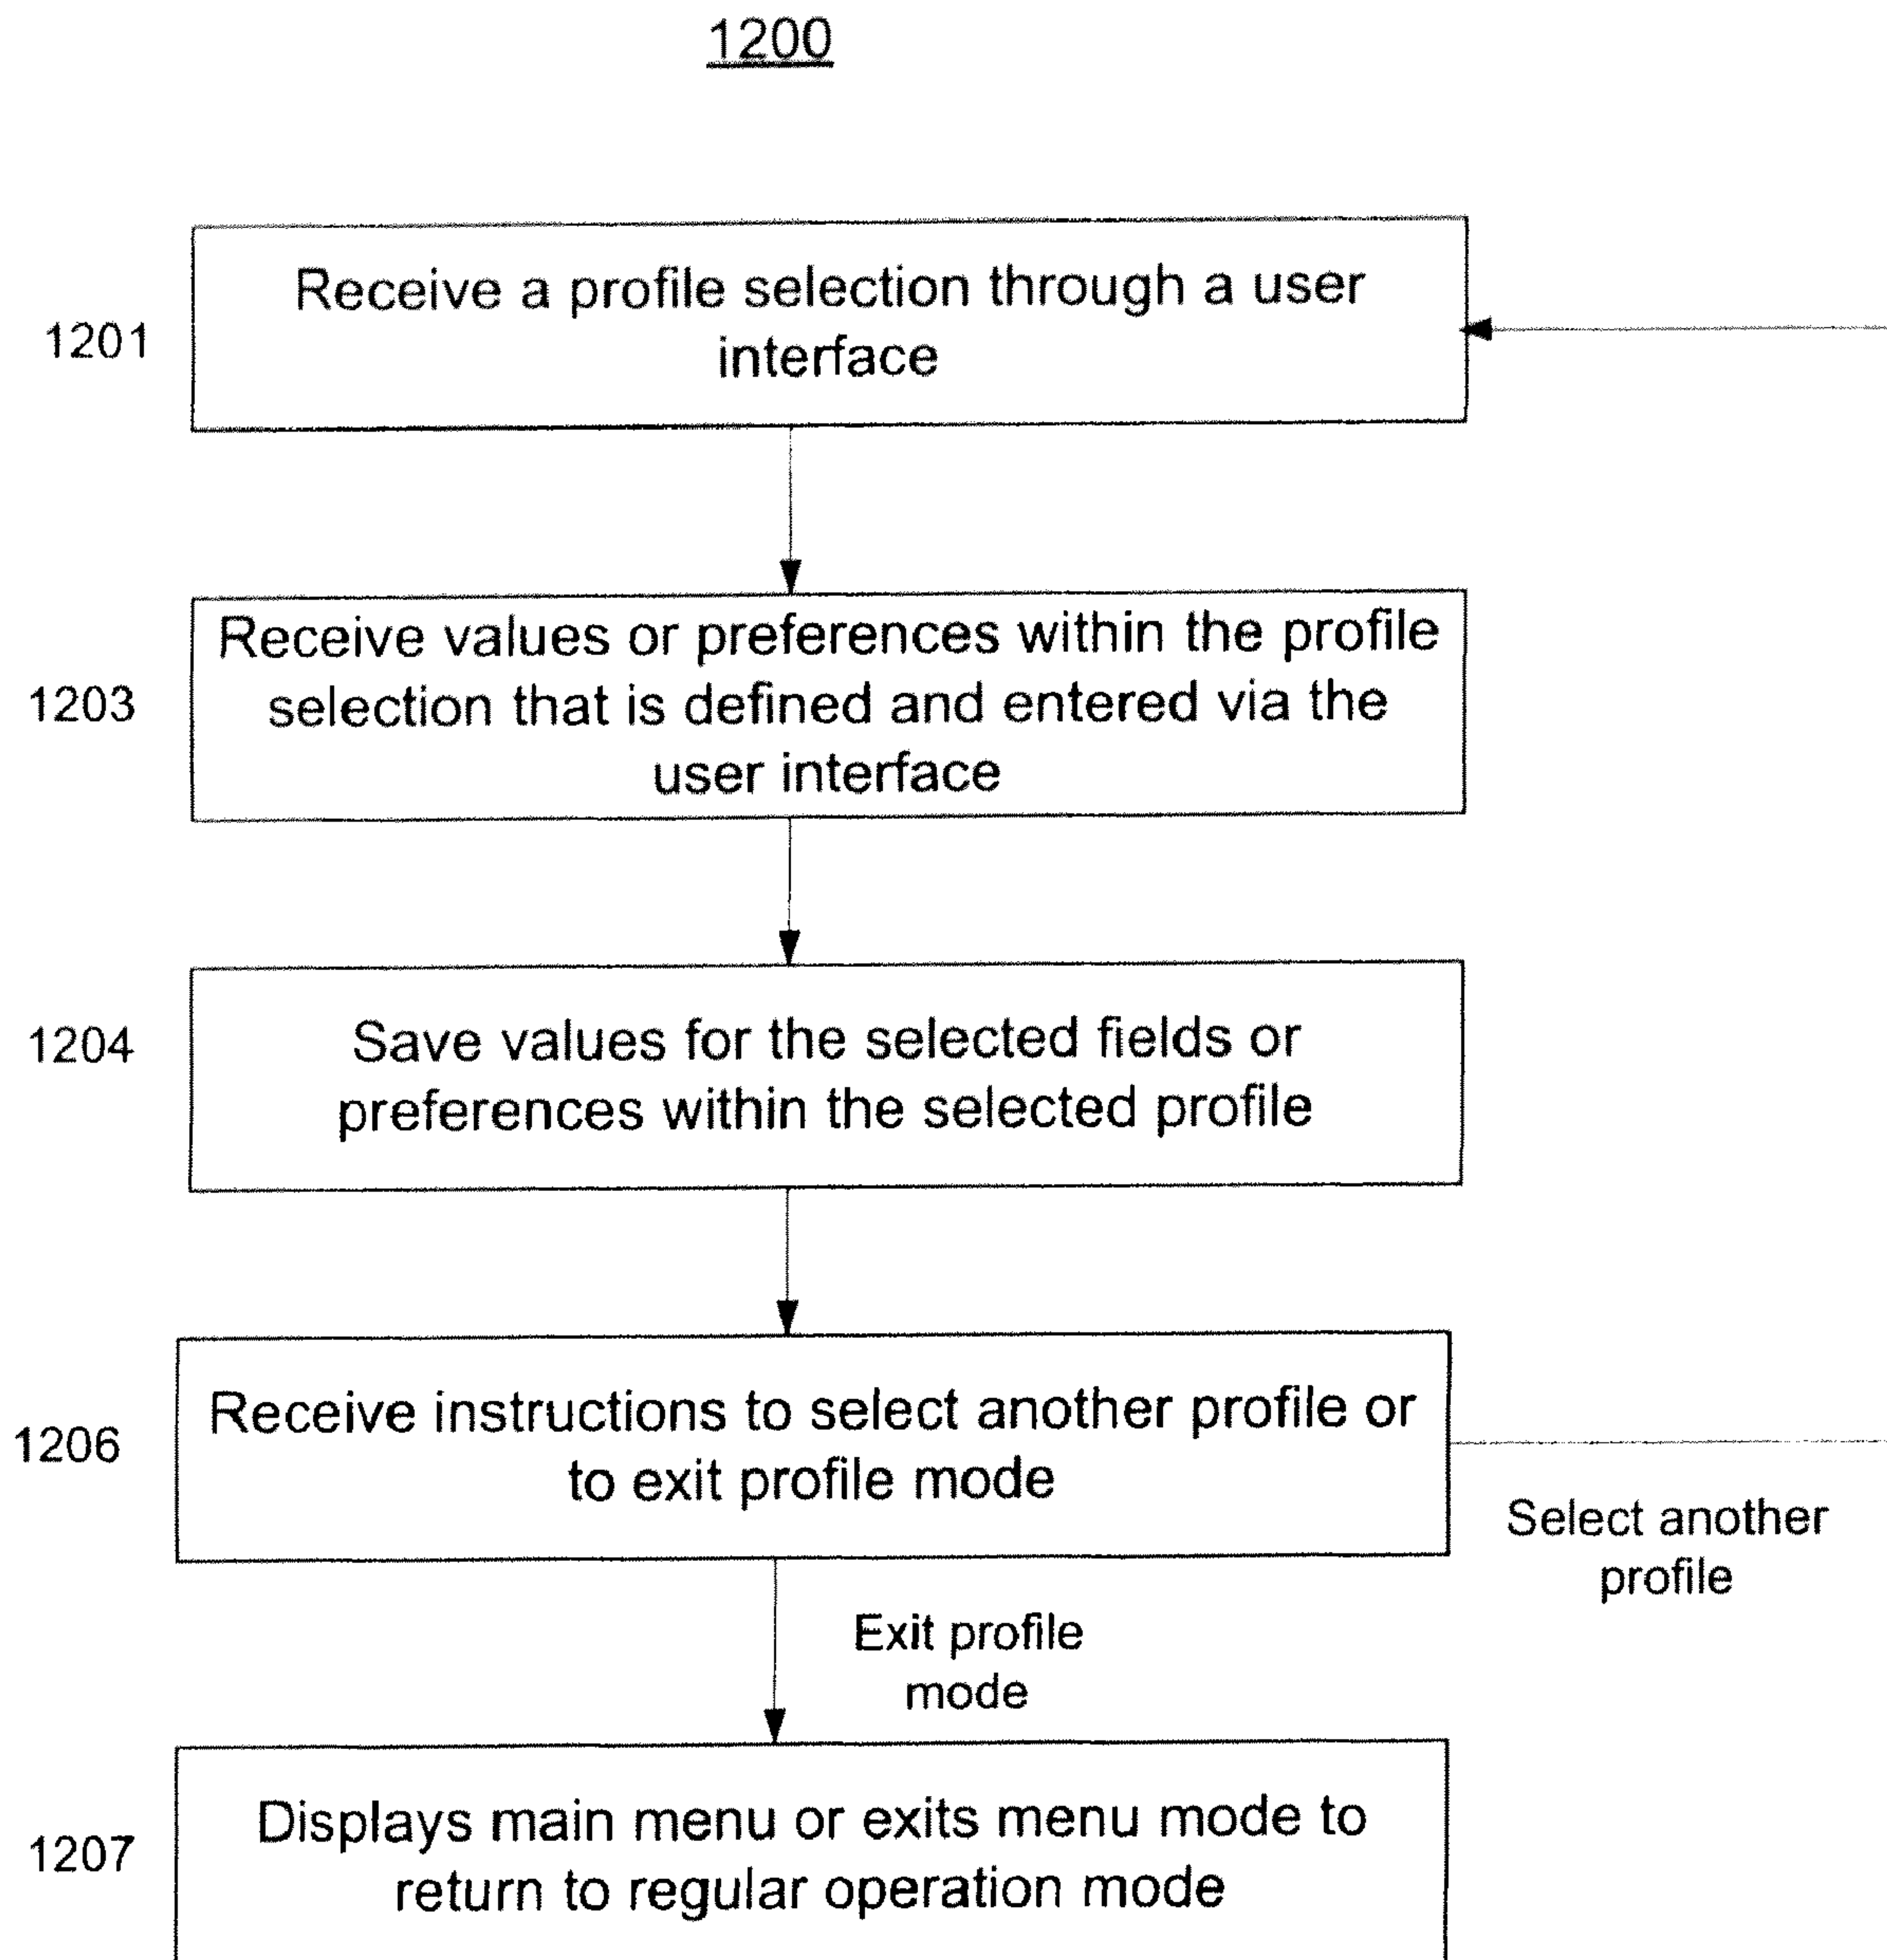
1200

1201
Receive a profile selection through a user interface

1203
Receive values or preferences within the profile selection that is defined and entered via the user interface

1204
Save values for the selected fields or preferences within the selected profile

1206
Receive instructions to select another profile or to exit profile mode

Select another profile

Exit profile mode

1207
Displays main menu or exits menu mode to return to regular operation mode